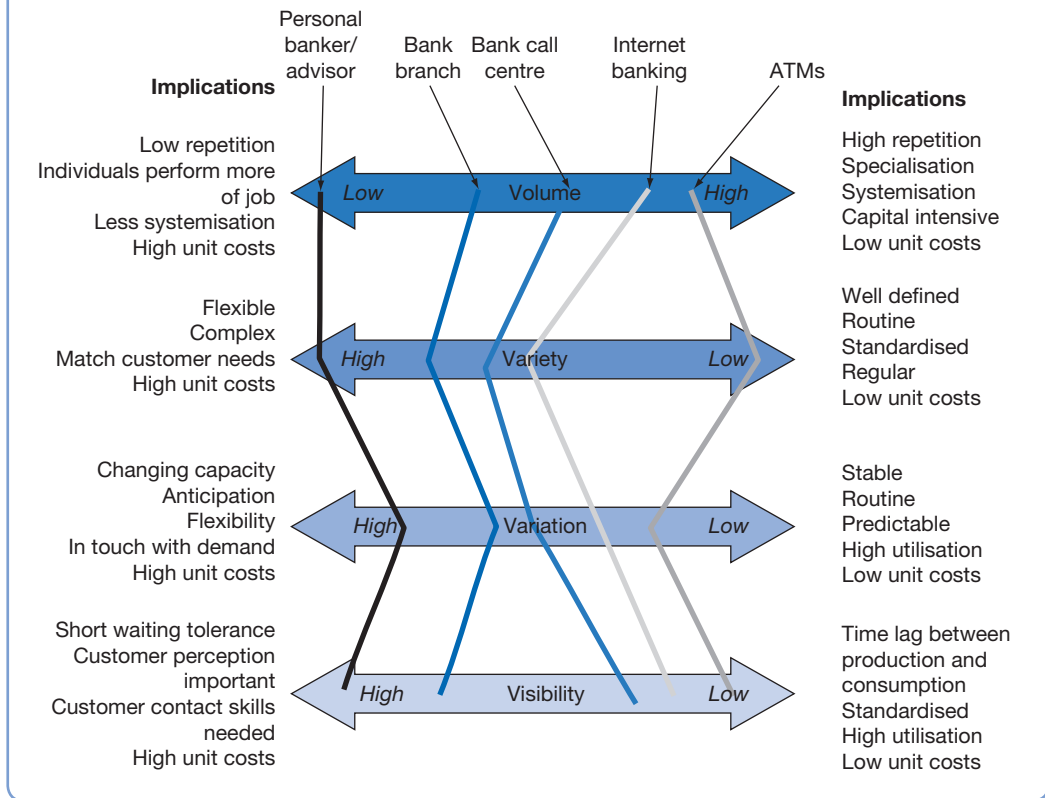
Personal banker/ advisor

Bank branch

Bank call centre

Internet banking

ATMs

Implications

Low repetition
Individuals perform more of job
Less systemisation
High unit costs

Low Volume High

Implications

High repetition
Specialisation
Systemisation
Capital intensive
Low unit costs

Flexible
Complex
Match customer needs
High unit costs

High Variety Low

Well defined
Routine
Standardised
Regular
Low unit costs

Changing capacity
Anticipation
Flexibility
In touch with demand
High unit costs

High Variation Low

Stable
Routine
Predictable
High utilisation
Low unit costs

Short waiting tolerance
Customer perception important
Customer contact skills needed
High unit costs

High Visibility Low

Time lag between production and consumption
Standardised
High utilisation
Low unit costs